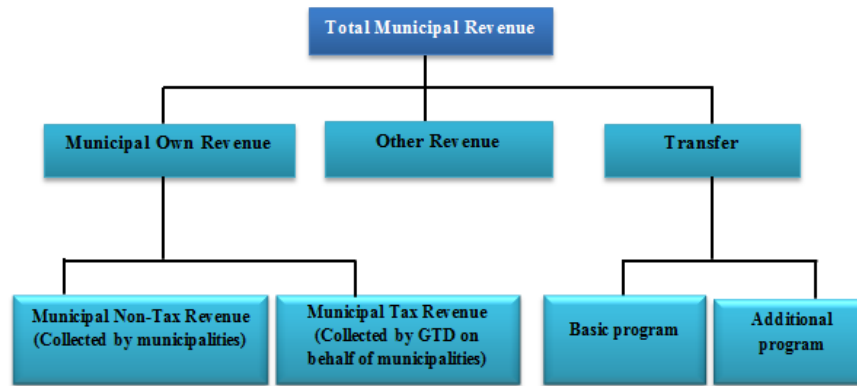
Total Municipal Revenue

Municipal Own Revenue

Other Revenue

Transfer

Municipal Non-Tax Revenue (Collected by municipalities)

Municipal Tax Revenue (Collected by GTD on behalf of municipalities)

Basic program

Additional program